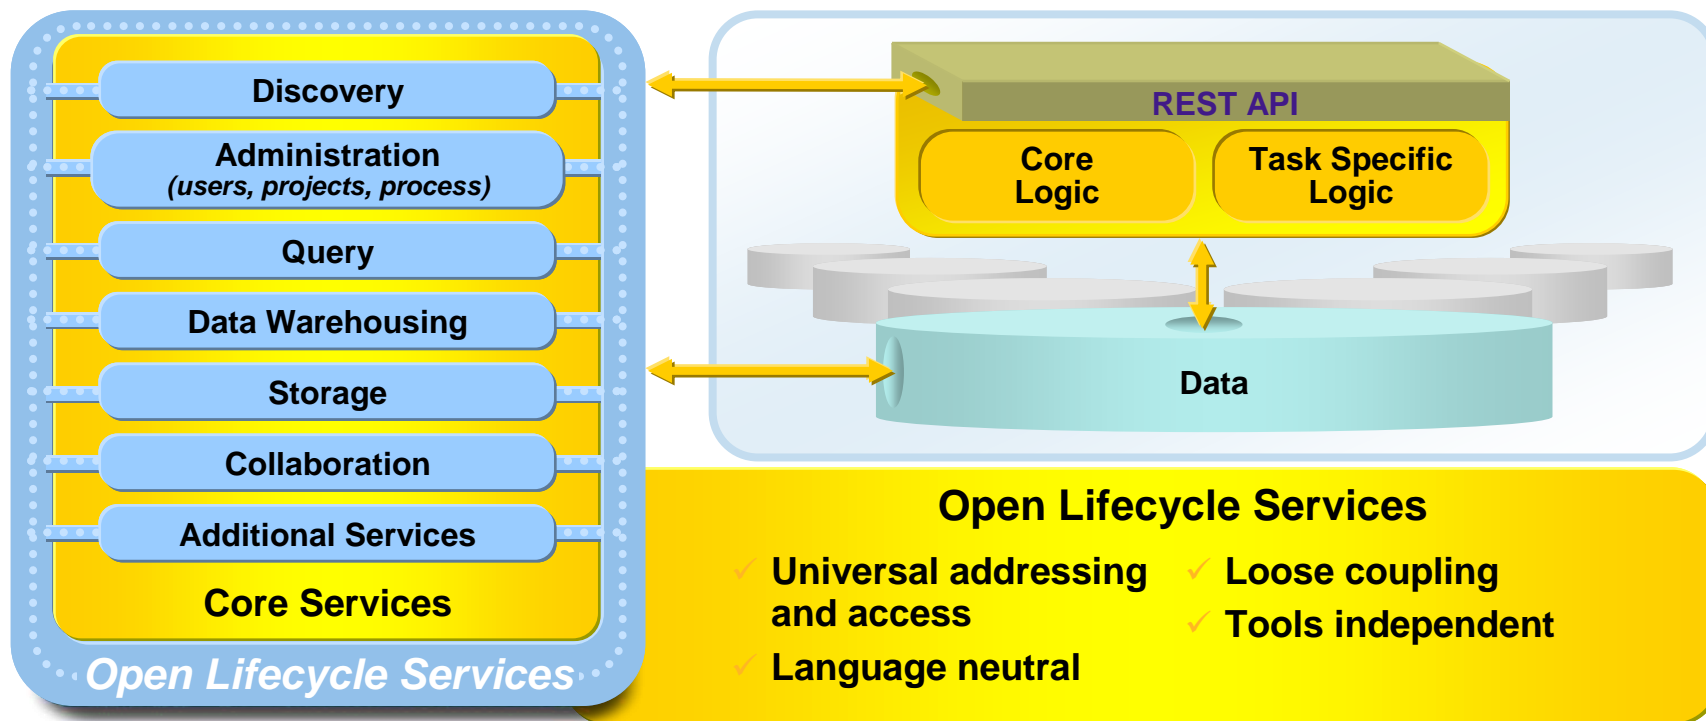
Discovery

Administration
(users, projects, process)

Query

Data Warehousing

Storage

Collaboration

Additional Services

Core Services

Open Lifecycle Services

REST API

Core Logic

Task Specific Logic

Data

Open Lifecycle Services

✓ Universal addressing and access

✓ Language neutral

✓ Loose coupling

✓ Tools independent